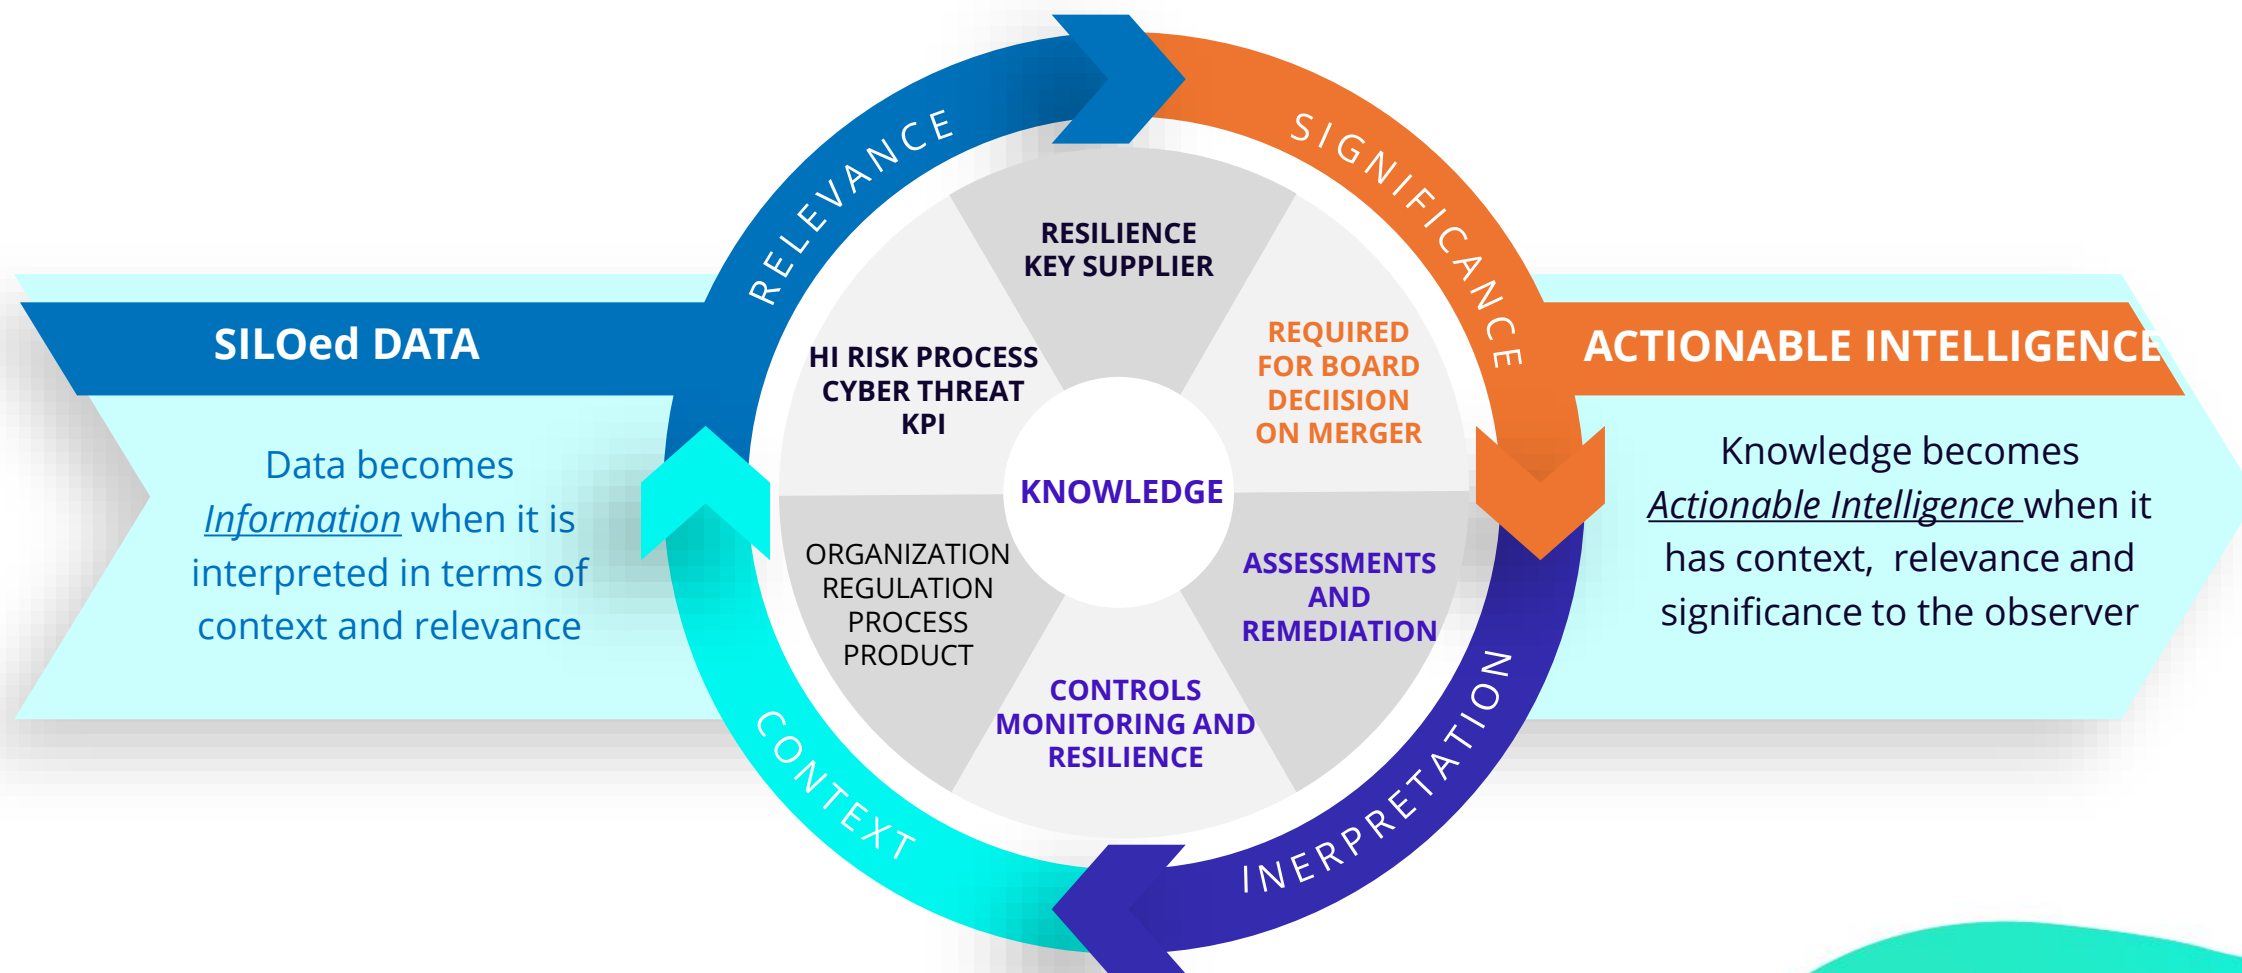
SILOed DATA

Data becomes Information when it is interpreted in terms of context and relevance

RELEVANCE

SIGNIFICANCE

RESILIENCE
KEY SUPPLIER

HI RISK PROCESS
CYBER THREAT
KPI

REQUIRED
FOR BOARD
DECIISION
ON MERGER

KNOWLEDGE

ORGANIZATION
REGULATION
PROCESS
PRODUCT

ASSESSMENTS
AND
REMEDIATION

CONTROLS
MONITORING AND
RESILIENCE

CONTEXT

INERPRETATION

ACTIONABLE INTELLIGENCE

Knowledge becomes Actionable Intelligence when it has context, relevance and significance to the observer